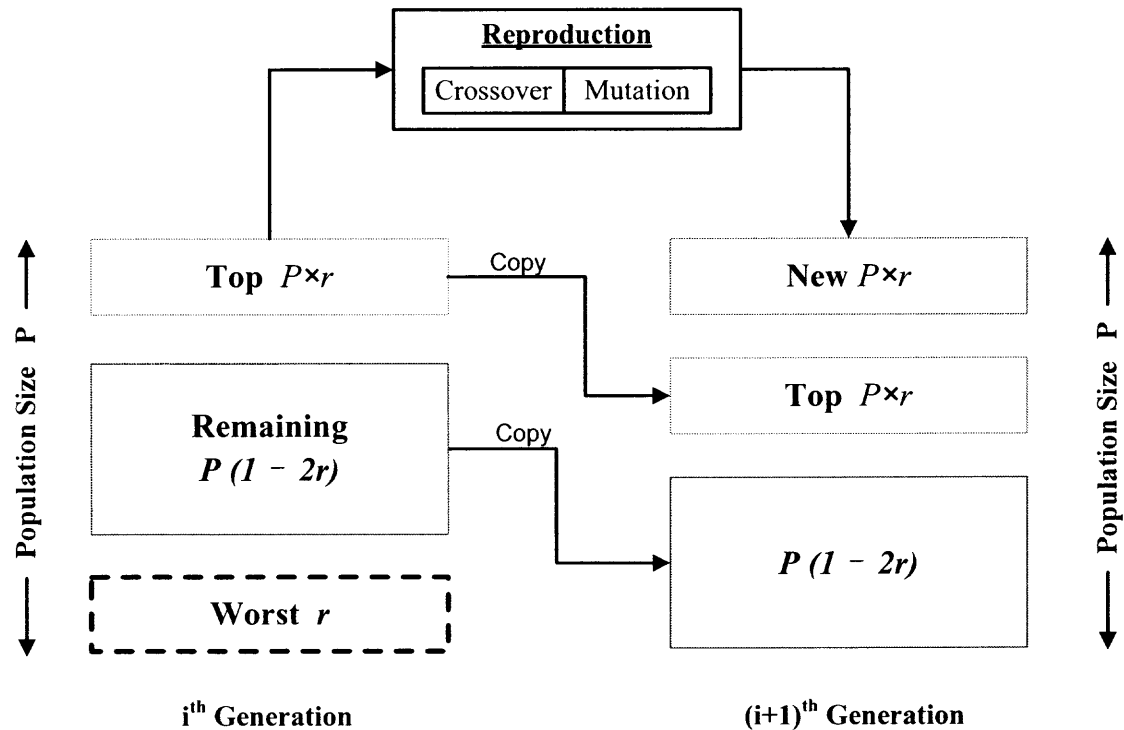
Reproduction

Crossover | Mutation

Population Size P

Top $P \times r$

Copy

New $P \times r$

Top $P \times r$

Remaining
$P(1 - 2r)$

Copy

$P(1 - 2r)$

Worst $r$

Population Size P

i$^{th}$ Generation

(i+1)$^{th}$ Generation